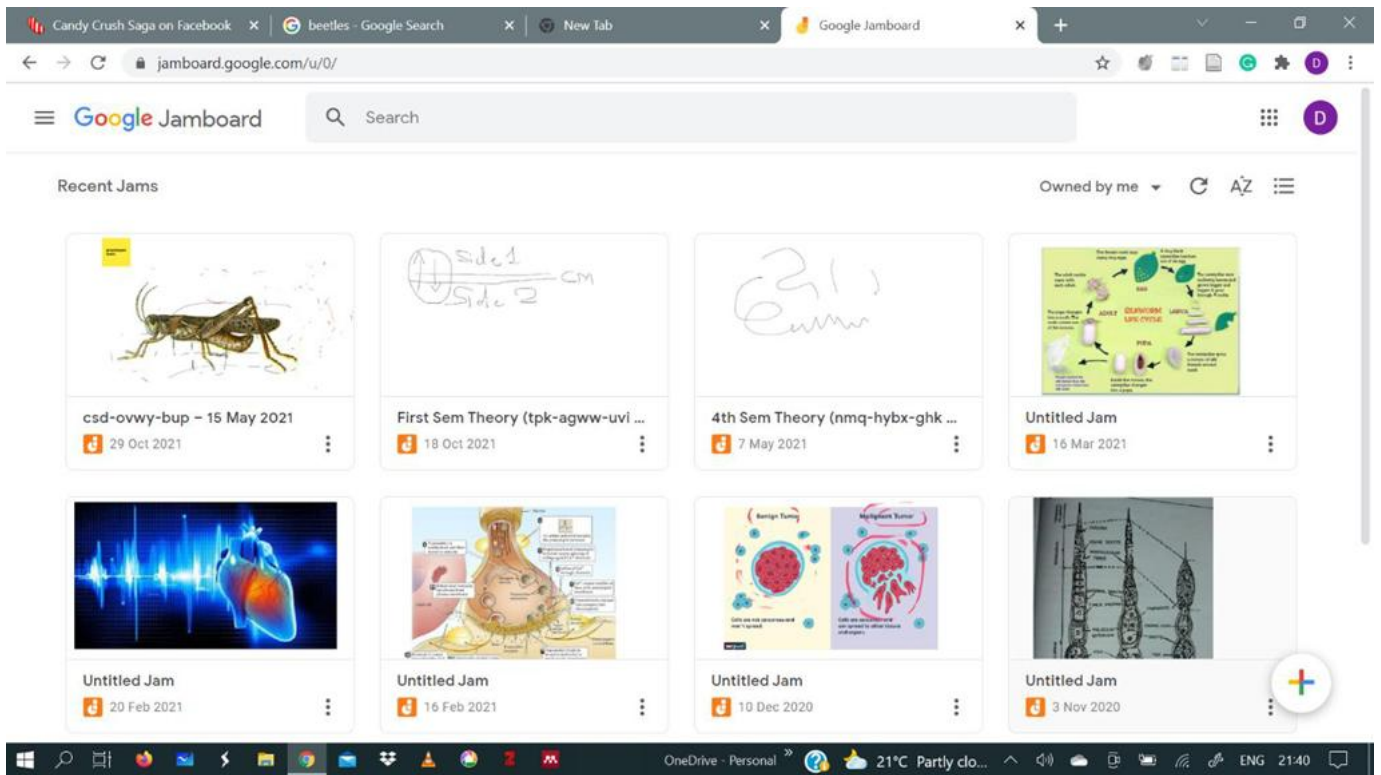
Candy Crush Saga on Facebook × | beetles - Google Search × | New Tab × | Google Jamboard ×

jamboard.google.com/u/0/

Google Jamboard Search

D

Recent Jams

Owned by me

Side 1
Side 2
cm

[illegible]

EGG
LARVA
PUPA
ADULT

csd-ovwy-bup – 15 May 2021
29 Oct 2021

First Sem Theory (tpk-agww-uvi ...
18 Oct 2021

4th Sem Theory (nmq-hybx-ghk ...
7 May 2021

Untitled Jam
16 Mar 2021

Benign Tumor
Malignant Tumor

Untitled Jam
20 Feb 2021

Untitled Jam
16 Feb 2021

Untitled Jam
10 Dec 2020

Untitled Jam
3 Nov 2020

OneDrive - Personal 21°C Partly clo... ENG 21:40